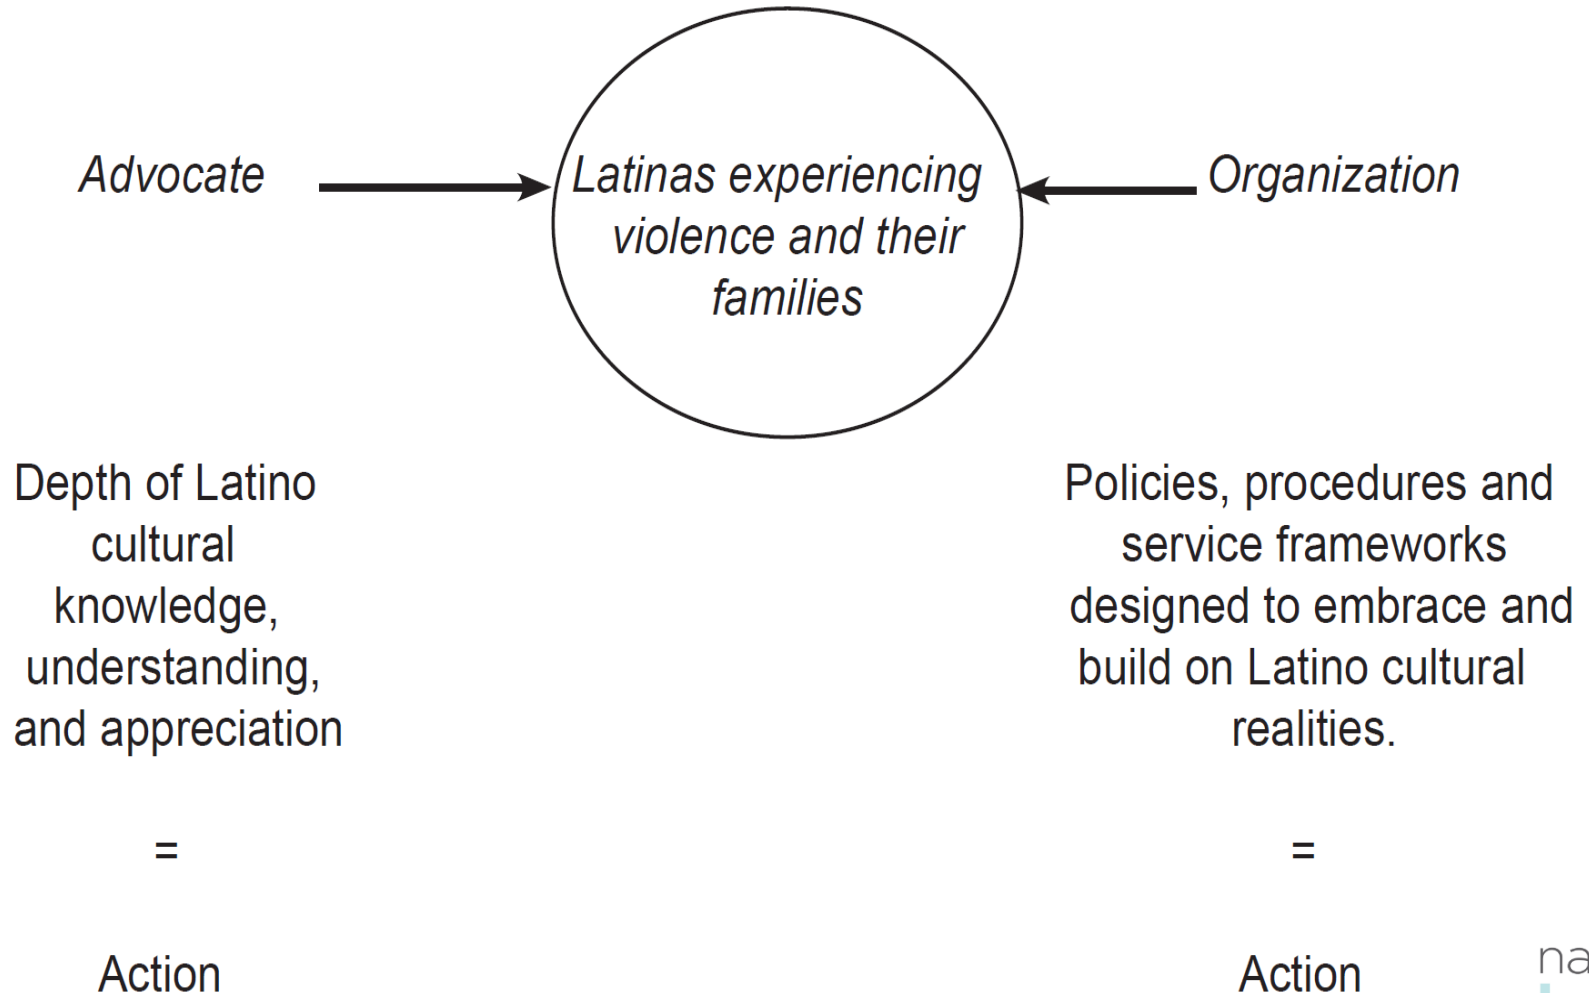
Advocate

Latinas experiencing violence and their families

Organization

Depth of Latino cultural knowledge, understanding, and appreciation

=

Action

Policies, procedures and service frameworks designed to embrace and build on Latino cultural realities.

=

Action

na